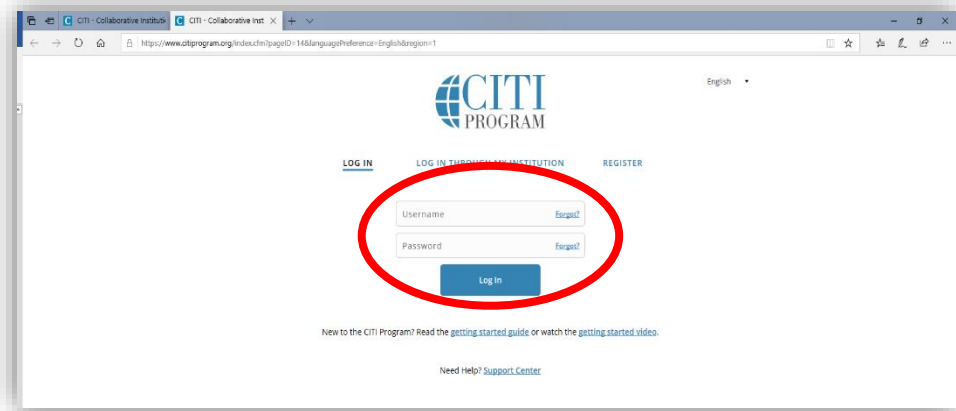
CITI - Collaborative Instituti
CITI - Collaborative Inst

https://www.citiprogram.org/index.cfm?pageID=14&languagePreference=English&region=1

CITI PROGRAM

English

LOG IN
LOG IN THROUGH MY INSTITUTION
REGISTER

Username
Forgot?

Password
Forgot?

Log In

New to the CITI Program? Read the getting started guide or watch the getting started video.

Need Help? Support Center